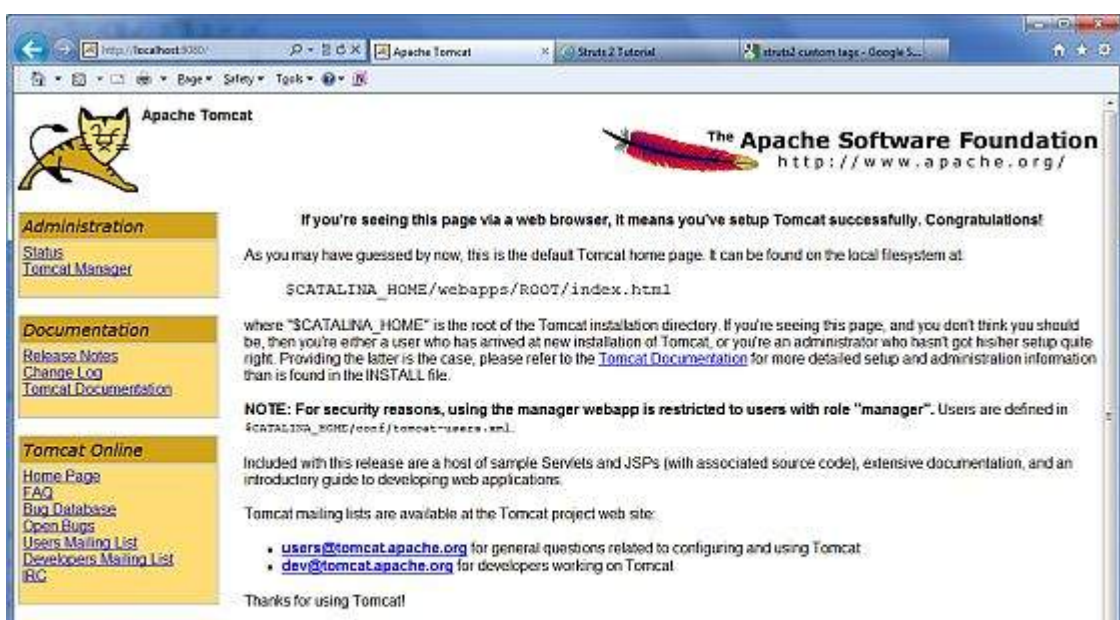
http://localhost:8080/

Apache Tomcat

Struts 2 Tutorial

struts2 custom tags - Google S...

Page ▾ Safety ▾ Tools ▾

Apache Tomcat

The Apache Software Foundation
http://www.apache.org/

Administration

Status
Tomcat Manager

Documentation

Release Notes
Change Log
Tomcat Documentation

Tomcat Online

Home Page
FAQ
Bug Database
Open Bugs
Users Mailing List
Developers Mailing List
IRC

If you're seeing this page via a web browser, it means you've setup Tomcat successfully. Congratulations!

As you may have guessed by now, this is the default Tomcat home page. It can be found on the local filesystem at:

$CATALINA_HOME/webapps/ROOT/index.html

where "$CATALINA_HOME" is the root of the Tomcat installation directory. If you're seeing this page, and you don't think you should be, then you're either a user who has arrived at new installation of Tomcat, or you're an administrator who hasn't got his/her setup quite right. Providing the latter is the case, please refer to the Tomcat Documentation for more detailed setup and administration information than is found in the INSTALL file.

NOTE: For security reasons, using the manager webapp is restricted to users with role "manager". Users are defined in $CATALINA_HOME/conf/tomcat-users.xml.

Included with this release are a host of sample Servlets and JSPs (with associated source code), extensive documentation, and an introductory guide to developing web applications.

Tomcat mailing lists are available at the Tomcat project web site:

- users@tomcat.apache.org for general questions related to configuring and using Tomcat
- dev@tomcat.apache.org for developers working on Tomcat

Thanks for using Tomcat!